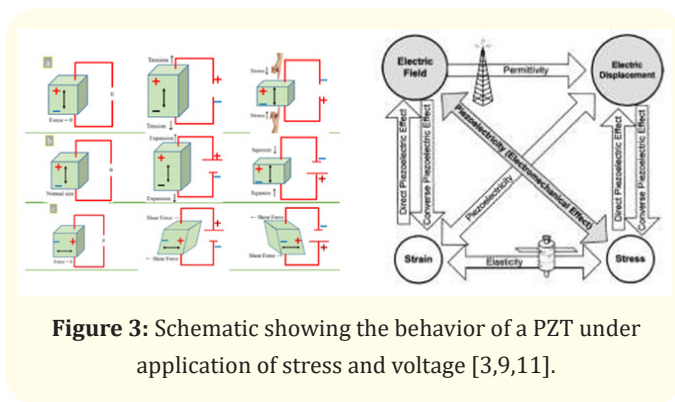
a

Force = 0

Tension

Tension

Stress

Stress

b

Normal size

Expansion

Expansion

Squeeze

Squeeze

c

Force = 0

Shear Force

Shear Force

Shear Force

Shear Force

Electric Field

Permittivity

Electric Displacement

Piezoelectricity (Electromechanical Effect)

Piezoelectricity

Direct Piezoelectric Effect

Converse Piezoelectric Effect

Direct Piezoelectric Effect

Converse Piezoelectric Effect

Strain

Elasticity

Stress

**Figure 3:** Schematic showing the behavior of a PZT under application of stress and voltage [3,9,11].